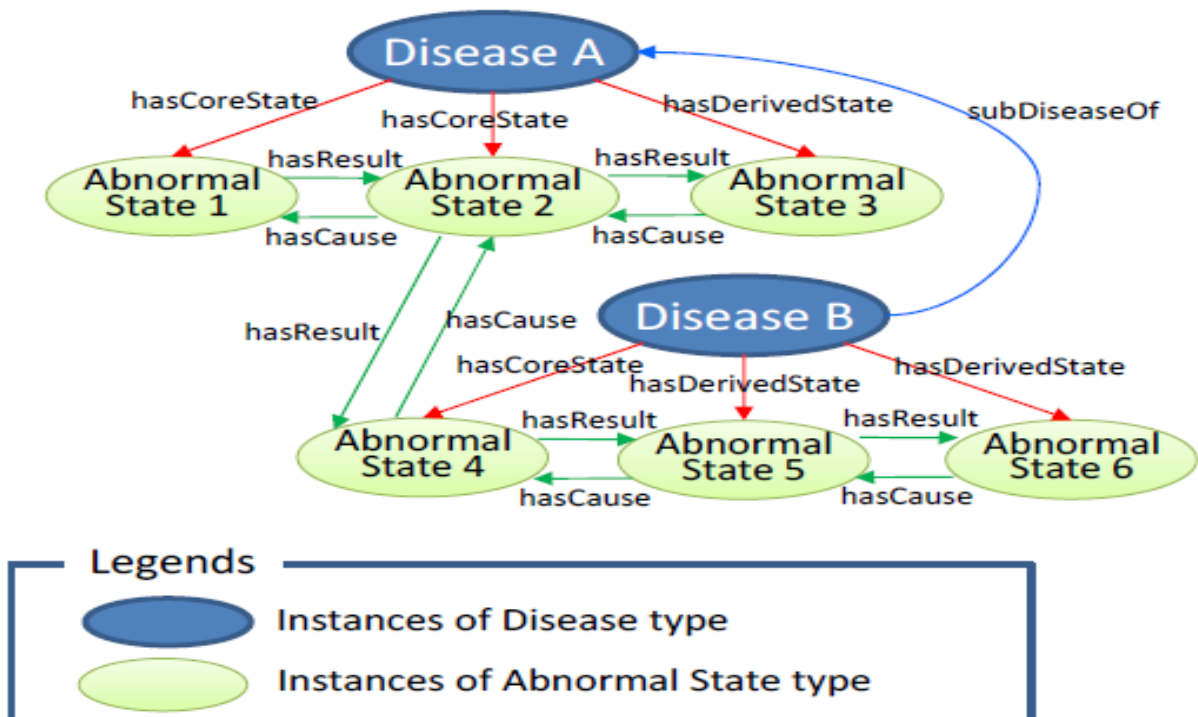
Disease A

hasCoreState

hasCoreState

hasDerivedState

subDiseaseOf

hasResult

hasResult

Abnormal State 1

Abnormal State 2

Abnormal State 3

hasCause

hasCause

hasResult

hasCause

Disease B

hasCoreState

hasDerivedState

hasDerivedState

hasResult

hasResult

Abnormal State 4

Abnormal State 5

Abnormal State 6

hasCause

hasCause

Legends

Instances of Disease type

Instances of Abnormal State type